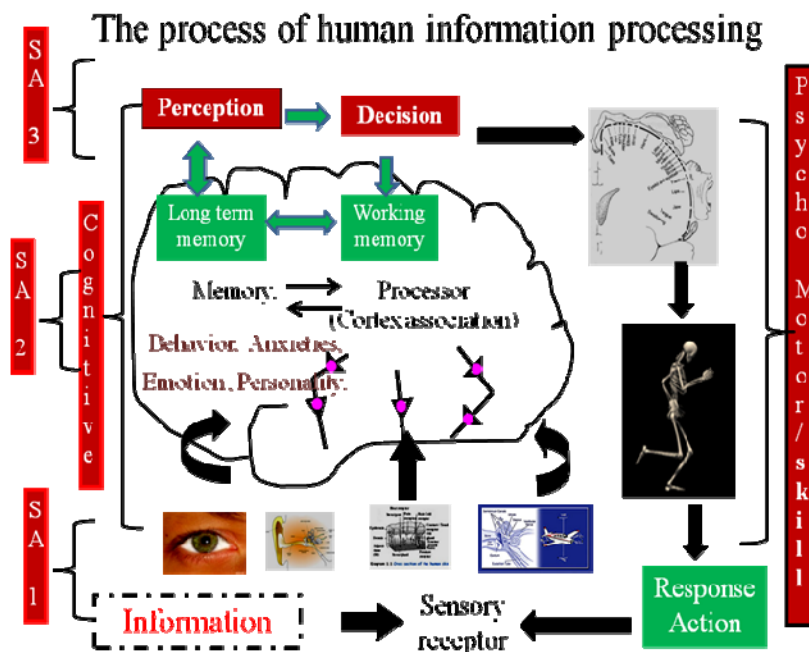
The process of human information processing

SA 3

Perception

Decision

SA 2

Cognitive

Long term memory

Working memory

Memory.

Processor (Cortex association)

Behavior. Anxieties, Emotion, Personality.

SA 1

Information

Sensory receptor

Response Action

Psycho Motor/skill